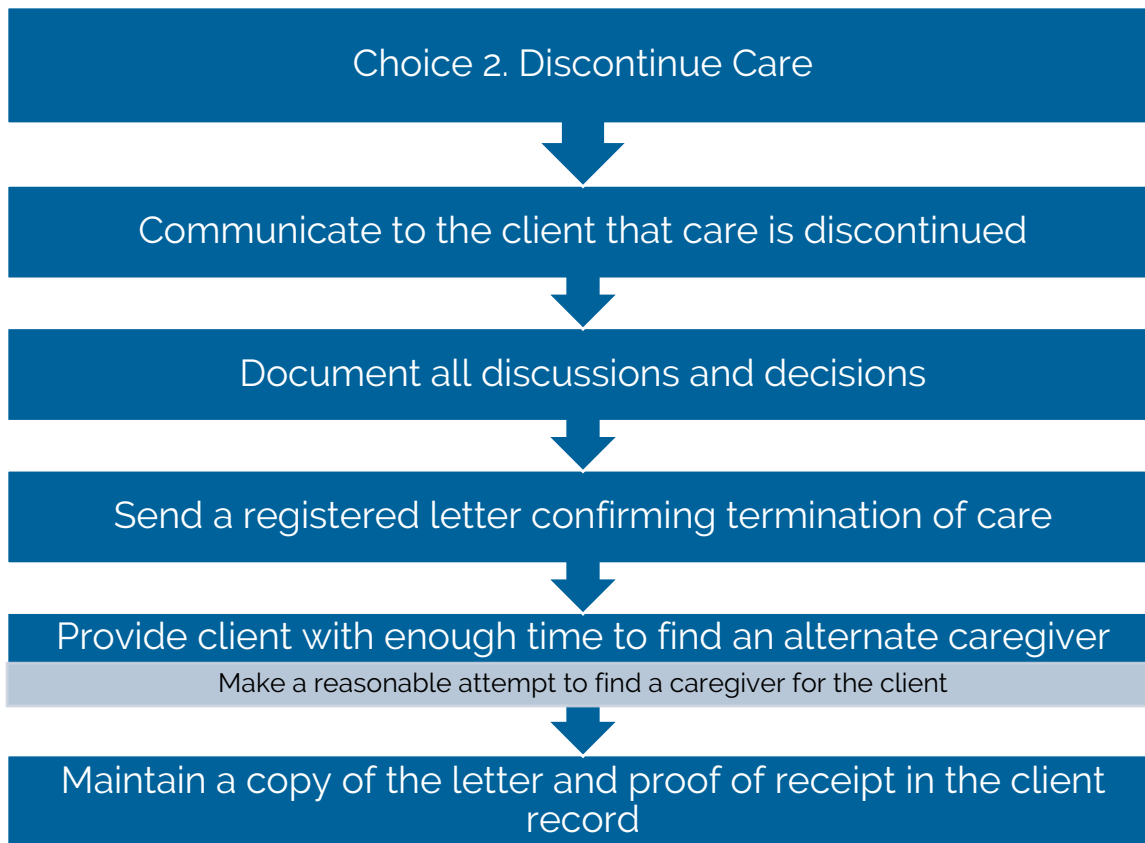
Choice 2. Discontinue Care

Communicate to the client that care is discontinued

Document all discussions and decisions

Send a registered letter confirming termination of care

Provide client with enough time to find an alternate caregiver

Make a reasonable attempt to find a caregiver for the client

Maintain a copy of the letter and proof of receipt in the client record